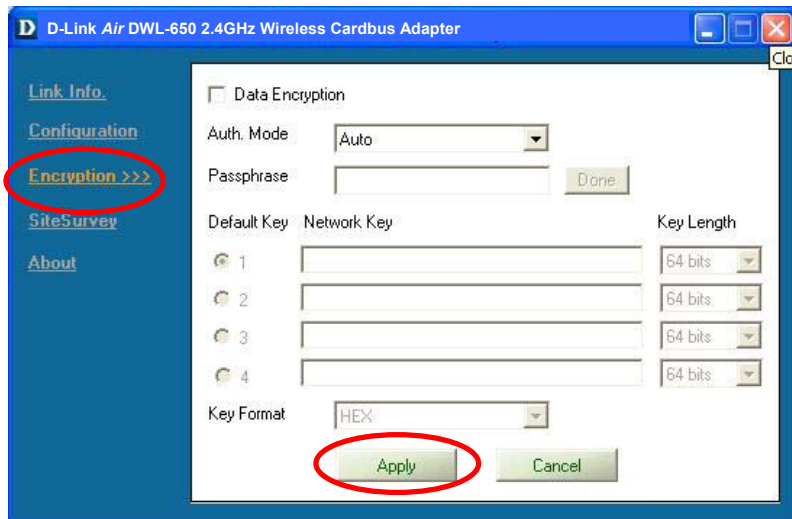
D D-Link *Air* DWL-650 2.4GHz Wireless Cardbus Adapter

Clo

Link Info.

Configuration

Encryption >>>

SiteSurvey

About

Data Encryption

Auth. Mode Auto

Passphrase Done

Default Key Network Key Key Length

1 64 bits

2 64 bits

3 64 bits

4 64 bits

Key Format HEX

Apply Cancel